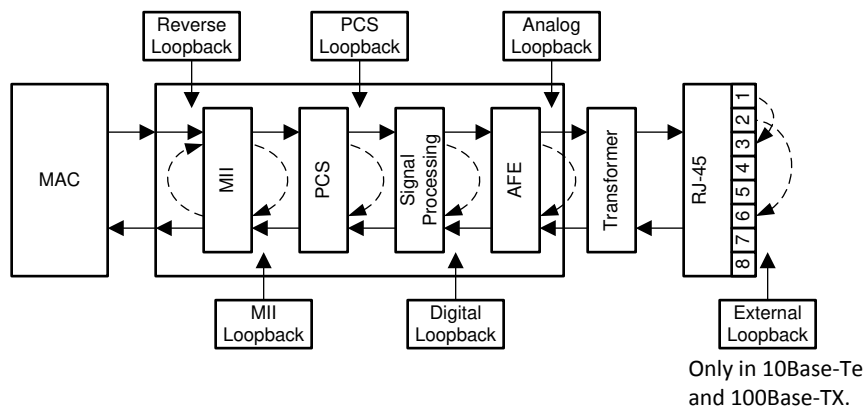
Reverse Loopback

PCS Loopback

Analog Loopback

MAC

MII

PCS

Signal Processing

AFE

Transformer

RJ-45

1
2
3
4
5
6
7
8

MII Loopback

Digital Loopback

External Loopback

Only in 10Base-Te and 100Base-TX.